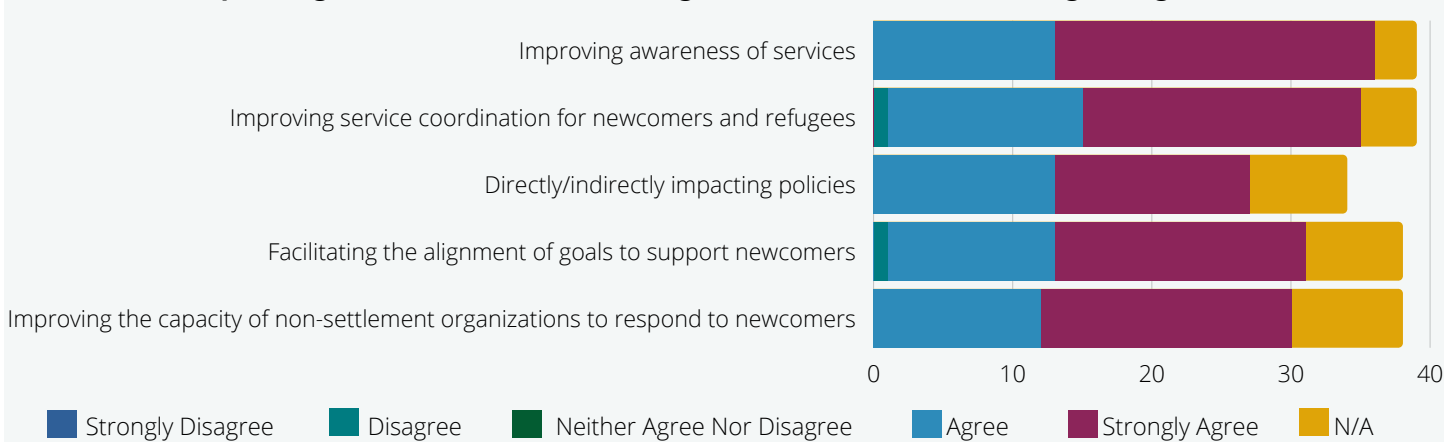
Improving awareness of services
Improving service coordination for newcomers and refugees
Directly/indirectly impacting policies
Facilitating the alignment of goals to support newcomers
Improving the capacity of non-settlement organizations to respond to newcomers

0 10 20 30 40

Strongly Disagree Disagree Neither Agree Nor Disagree Agree Strongly Agree N/A